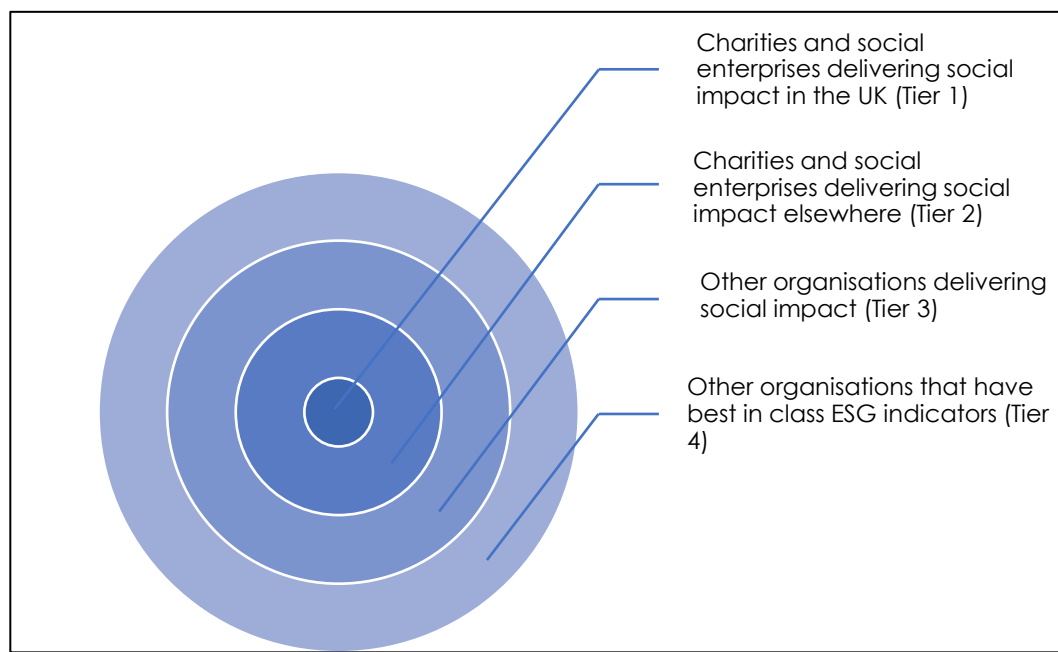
Charities and social enterprises delivering social impact in the UK (Tier 1)

Charities and social enterprises delivering social impact elsewhere (Tier 2)

Other organisations delivering social impact (Tier 3)

Other organisations that have best in class ESG indicators (Tier 4)